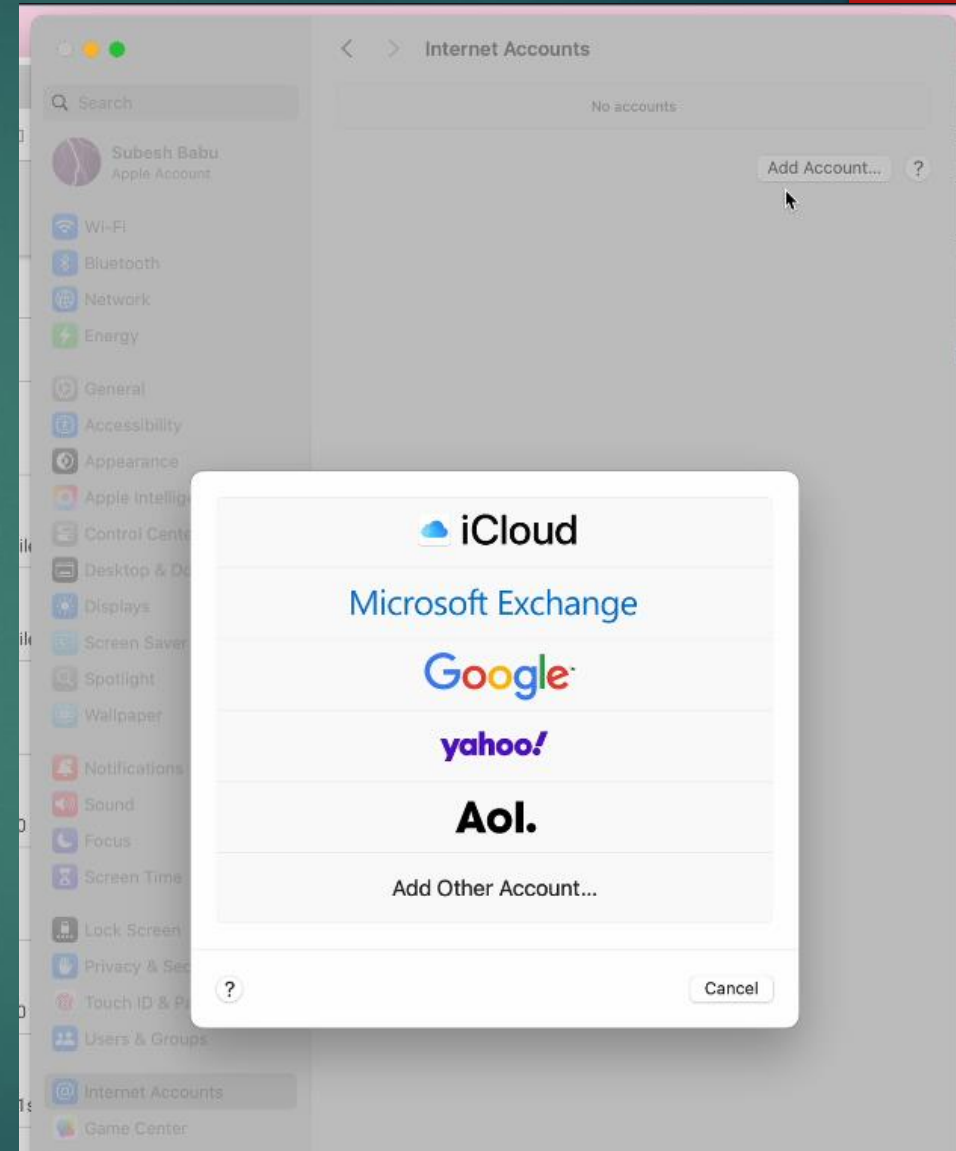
Internet Accounts

Search

Subesh Babu
Apple Account

Wi-Fi
Bluetooth
Network
Energy

General
Accessibility
Appearance
Apple Intellig
Control Cent
Desktop & Do
Displays
Screen Saver
Spotlight
Wallpaper

Notifications
Sound
Focus
Screen Time

Lock Screen
Privacy & Sec
Touch ID & Pa
Users & Groups

Internet Accounts
Game Center

No accounts

Add Account...

?

iCloud

Microsoft Exchange

Google

yahoo!

Aol.

Add Other Account...

?

Cancel